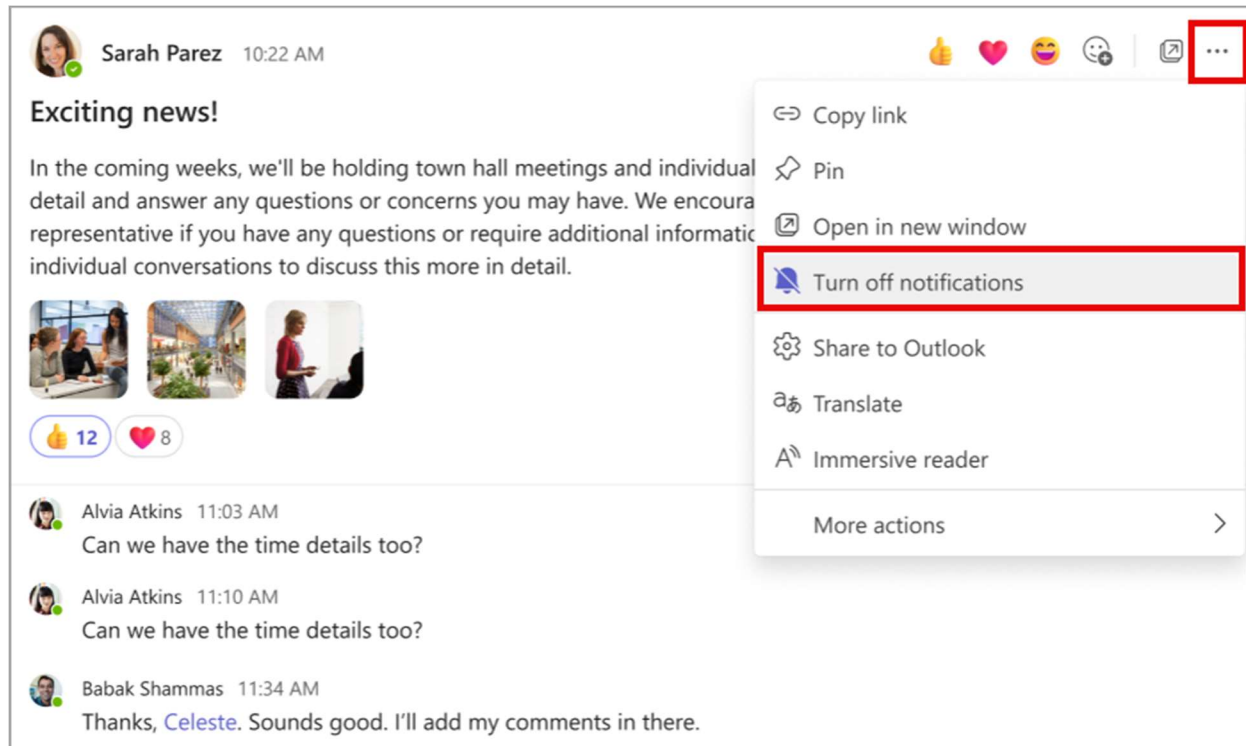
Sarah Parez 10:22 AM

...

Exciting news!

In the coming weeks, we'll be holding town hall meetings and individual detail and answer any questions or concerns you may have. We encoura representative if you have any questions or require additional informatio individual conversations to discuss this more in detail.

12 8

Copy link

Pin

Open in new window

Turn off notifications

Share to Outlook

Translate

Immersive reader

More actions

Alvia Atkins 11:03 AM
Can we have the time details too?

Alvia Atkins 11:10 AM
Can we have the time details too?

Babak Shammas 11:34 AM
Thanks, Celeste. Sounds good. I'll add my comments in there.